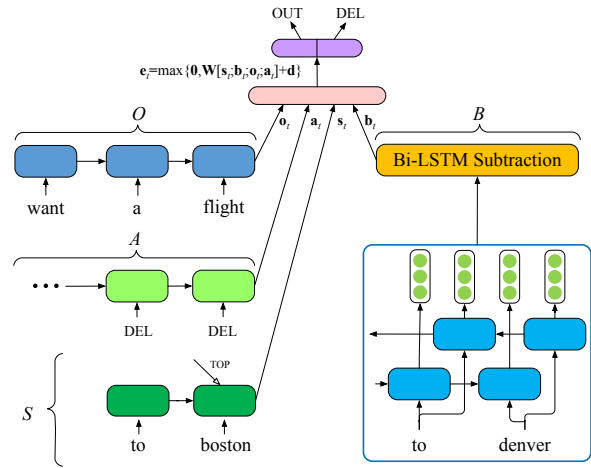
OUT DEL

$\mathbf{e}_t = \max\{\mathbf{0}, \mathbf{W}[\mathbf{s}_t;\mathbf{b}_t;\mathbf{o}_t;\mathbf{a}_t]+\mathbf{d}\}$

$O$

$\mathbf{o}_t$ $\mathbf{a}_t$ $\mathbf{s}_t$ $\mathbf{b}_t$

$B$

want a flight

Bi-LSTM Subtraction

$A$

DEL DEL

TOP

$S$

to boston

to denver